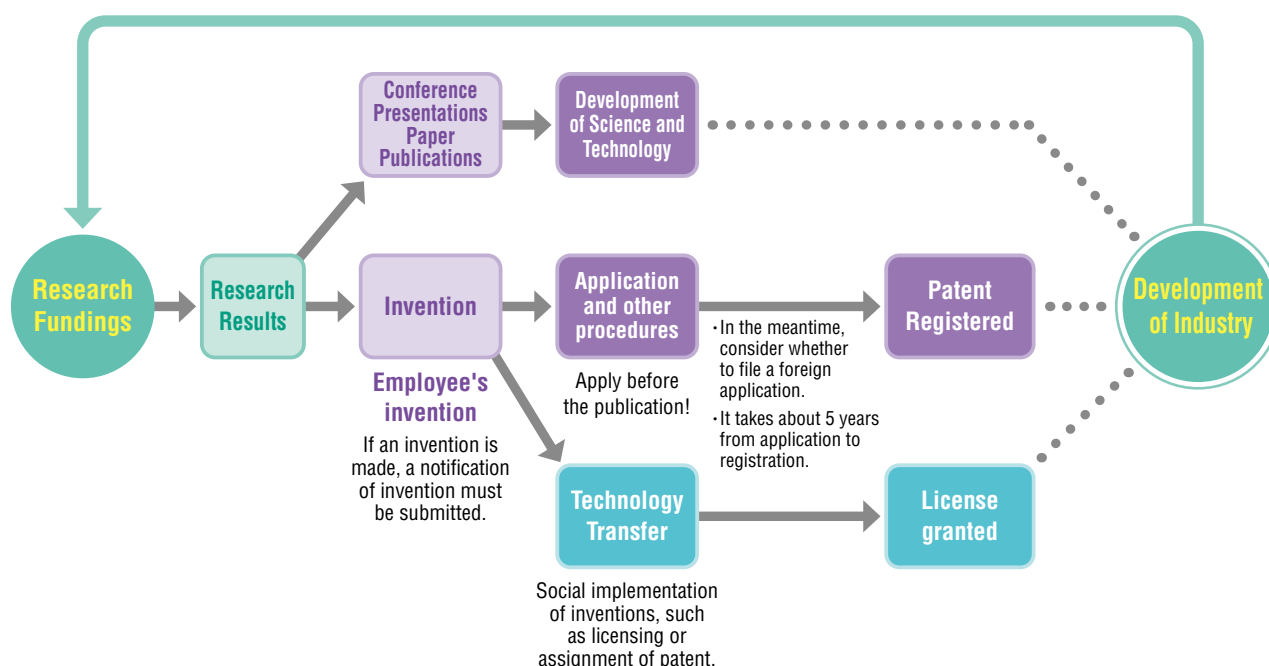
Conference Presentations Paper Publications

Development of Science and Technology

Research Fundings

Research Results

Invention

Application and other procedures

Patent Registered

Development of Industry

Employee's invention

If an invention is made, a notification of invention must be submitted.

Apply before the publication!

・In the meantime, consider whether to file a foreign application.

・It takes about 5 years from application to registration.

Technology Transfer

License granted

Social implementation of inventions, such as licensing or assignment of patent.